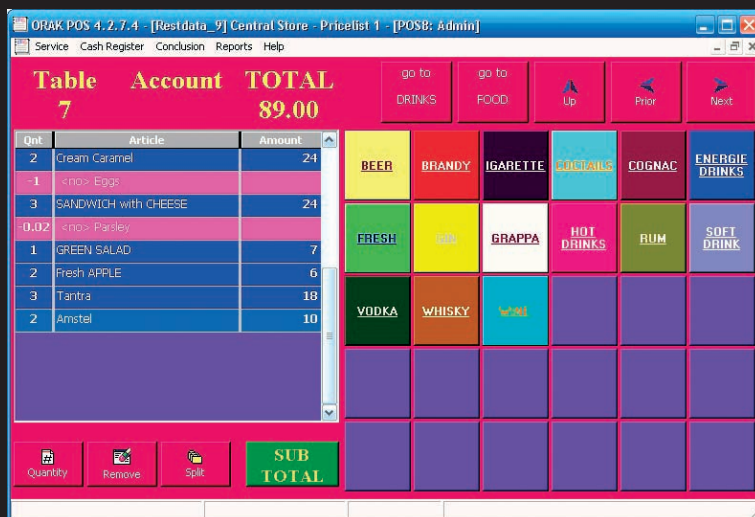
ORAK POS 4.2.7.4 - [Restdata_9] Central Store - Pricelist 1 - [POS8: Admin]

Service Cash Register Conclusion Reports Help

Table 7

Account

TOTAL 89.00

go to DRINKS

go to FOOD

Up

Prior

Next

| Qnt | Article | Amount |
|---|---|---|
| 2 | Cream Caramel | 24 |
| -1 | <no> Eggs | |
| 3 | SANDWICH with CHEESE | 24 |
| -0.02 | <no> Parsley | |
| 1 | GREEN SALAD | 7 |
| 2 | Fresh APPLE | 6 |
| 3 | Tantra | 18 |
| 2 | Amstel | 10 |

BEER

BRANDY

IGARETTE

COCTAILS

COGNAC

ENERGIE DRINKS

FRESH

GIN

GRAPPA

HOT DRINKS

RUM

SOFT DRINK

VODKA

WHISKY

WINE

Quantity

Remove

Split

SUB TOTAL